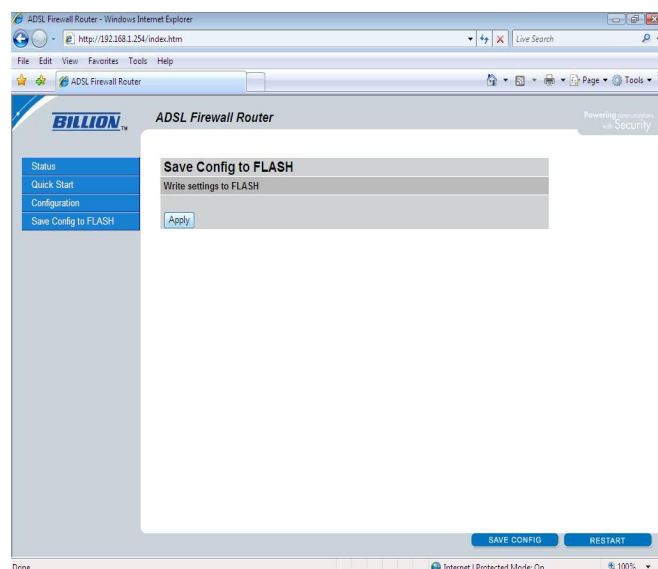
ADSL Firewall Router - Windows Internet Explorer

http://192.168.1.254/index.htm

Live Search

File Edit View Favorites Tools Help

ADSL Firewall Router

Page ▾ Tools ▾

BILLION™

ADSL Firewall Router

Powering communication with Security

Status
Quick Start
Configuration
Save Config to FLASH

Save Config to FLASH

Write settings to FLASH

Apply

SAVE CONFIG

RESTART

Done

Internet | Protected Mode: On

100%